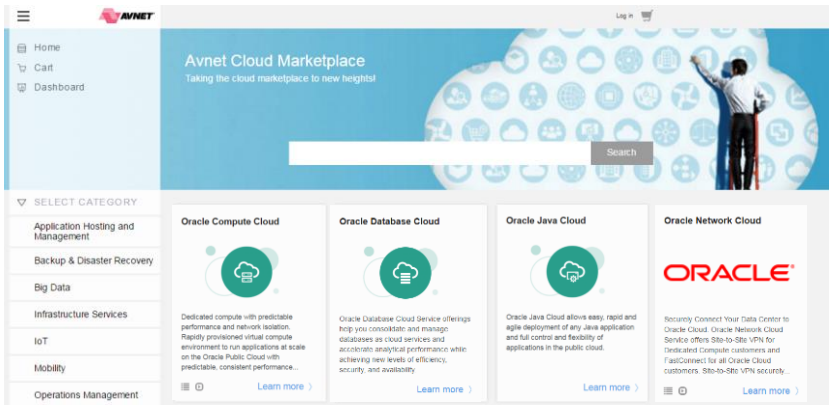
AVNET

Log in

Home
Cart
Dashboard

Avnet Cloud Marketplace

Taking the cloud marketplace to new heights!

Search

SELECT CATEGORY

Application Hosting and Management

Backup & Disaster Recovery

Big Data

Infrastructure Services

IoT

Mobility

Operations Management

Oracle Compute Cloud

Dedicated compute with predictable performance and network isolation. Rapidly provisioned virtual compute environment to run applications at scale on the Oracle Public Cloud with predictable, consistent performance...

Learn more

Oracle Database Cloud

Oracle Database Cloud Service offerings help you consolidate and manage databases as cloud services and accelerate analytical performance while achieving new levels of efficiency, security, and availability

Learn more

Oracle Java Cloud

Oracle Java Cloud allows easy, rapid and agile deployment of any Java application and full control and flexibility of applications in the public cloud.

Learn more

Oracle Network Cloud

ORACLE

Securely Connect Your Data Center to Oracle Cloud. Oracle Network Cloud Service offers Site-to-Site VPN for Dedicated Compute customers and FastConnect for all Oracle Cloud customers. Site-to-Site VPN securely...

Learn more